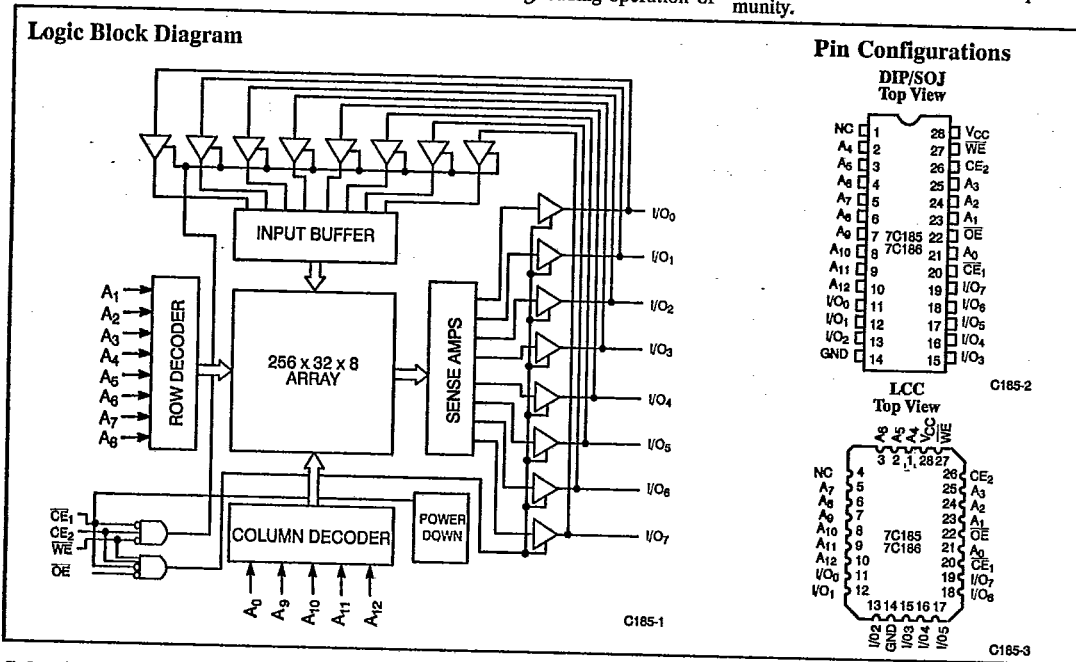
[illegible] operation of munity.

Logic Block Diagram

INPUT BUFFER

$A_1$ $A_2$ $A_3$ $A_4$ $A_5$ $A_6$ $A_7$ $A_8$

ROW DECODER

256 x 32 x 8 ARRAY

SENSE AMPS

$I/O_0$ $I/O_1$ $I/O_2$ $I/O_3$ $I/O_4$ $I/O_5$ $I/O_6$ $I/O_7$

$\overline{CE_1}$ $CE_2$ $\overline{WE}$ $\overline{OE}$

COLUMN DECODER

POWER DOWN

$A_0$ $A_9$ $A_{10}$ $A_{11}$ $A_{12}$

C185-1

Pin Configurations

DIP/SOJ Top View

| | | | |
|---|---|---|---|
| NC | 1 | 28 | $V_{CC}$ |
| $A_4$ | 2 | 27 | $\overline{WE}$ |
| $A_5$ | 3 | 26 | $CE_2$ |
| $A_6$ | 4 | 25 | $A_3$ |
| $A_7$ | 5 | 24 | $A_2$ |
| $A_8$ | 6 | 23 | $A_1$ |
| $A_9$ | 7 | 22 | $\overline{OE}$ |
| $A_{10}$ | 8 | 21 | $A_0$ |
| $A_{11}$ | 9 | 20 | $\overline{CE_1}$ |
| $A_{12}$ | 10 | 19 | $I/O_7$ |
| $I/O_0$ | 11 | 18 | $I/O_6$ |
| $I/O_1$ | 12 | 17 | $I/O_5$ |
| $I/O_2$ | 13 | 16 | $I/O_4$ |
| GND | 14 | 15 | $I/O_3$ |

7C185
7C186

C185-2

LCC Top View

$A_6$ $A_5$ $A_4$ $V_{CC}$ $\overline{WE}$
3 2 1 28 27

NC 4, $A_7$ 5, $A_8$ 6, $A_9$ 7, $A_{10}$ 8, $A_{11}$ 9, $A_{12}$ 10, $I/O_0$ 11, $I/O_1$ 12

26 $CE_2$, 25 $A_3$, 24 $A_2$, 23 $A_1$, 22 $\overline{OE}$, 21 $A_0$, 20 $\overline{CE_1}$, 19 $I/O_7$, 18 $I/O_6$

7C185
7C186

13 14 15 16 17
$I/O_2$ GND $I/O_3$ $I/O_4$ $I/O_5$

C185-3